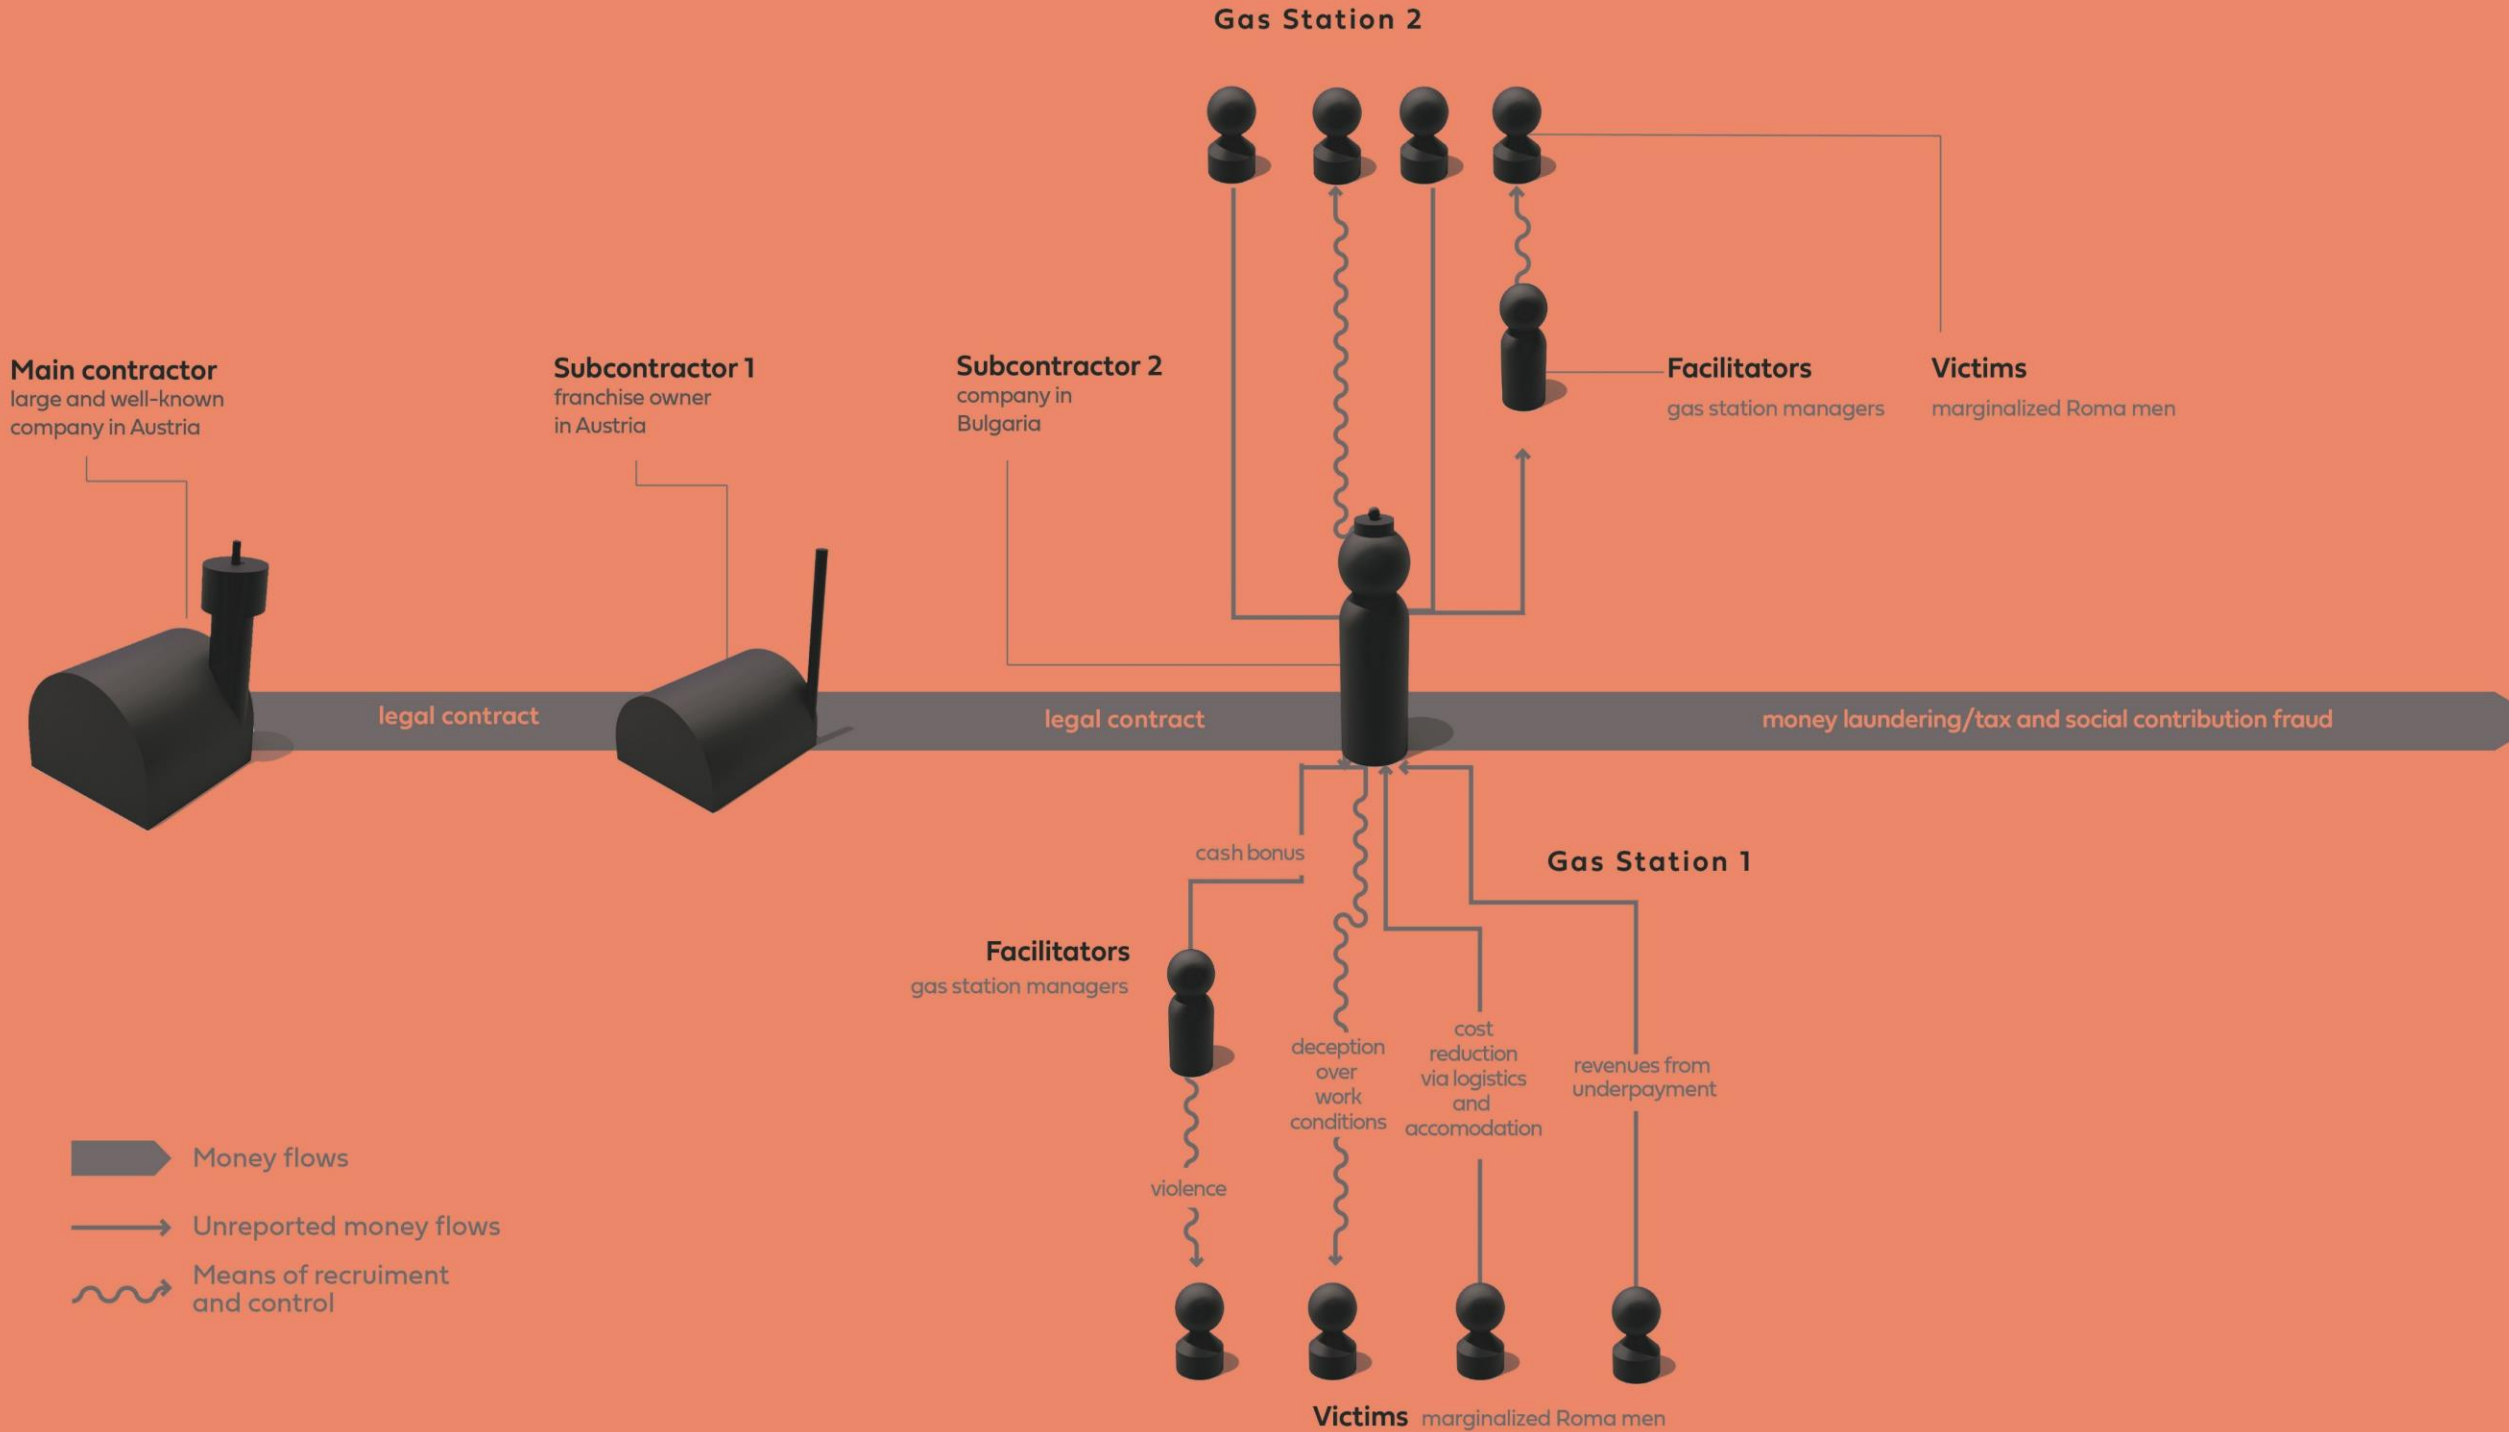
Gas Station 2

Main contractor
large and well-known company in Austria

Subcontractor 1
franchise owner in Austria

Subcontractor 2
company in Bulgaria

Facilitators
gas station managers

Victims
marginalized Roma men

legal contract

legal contract

money laundering/tax and social contribution fraud

cash bonus

Gas Station 1

Facilitators
gas station managers

deception over work conditions

cost reduction via logistics and accomodation

revenues from underpayment

violence

Money flows

Unreported money flows

Means of recruiment and control

Victims marginalized Roma men